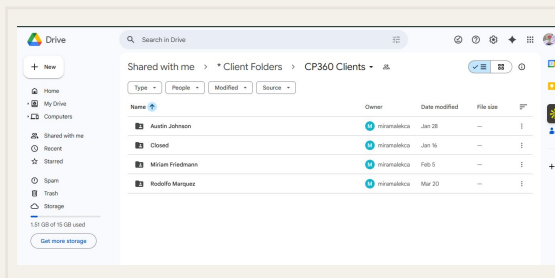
Drive

Search in Drive

New

Home
My Drive
Computers

Shared with me
Recent
Starred

Spam
Trash
Storage

1.51 GB of 15 GB used

Get more storage

Shared with me > * Client Folders > CP360 Clients

Type People Modified Source

| Name | Owner | Date modified | File size |
|---|---|---|---|
| Austin Johnson | miramalekca | Jan 28 | — |
| Closed | miramalekca | Jan 16 | — |
| Miriam Friedmann | miramalekca | Feb 5 | — |
| Rodolfo Marquez | miramalekca | Mar 20 | — |